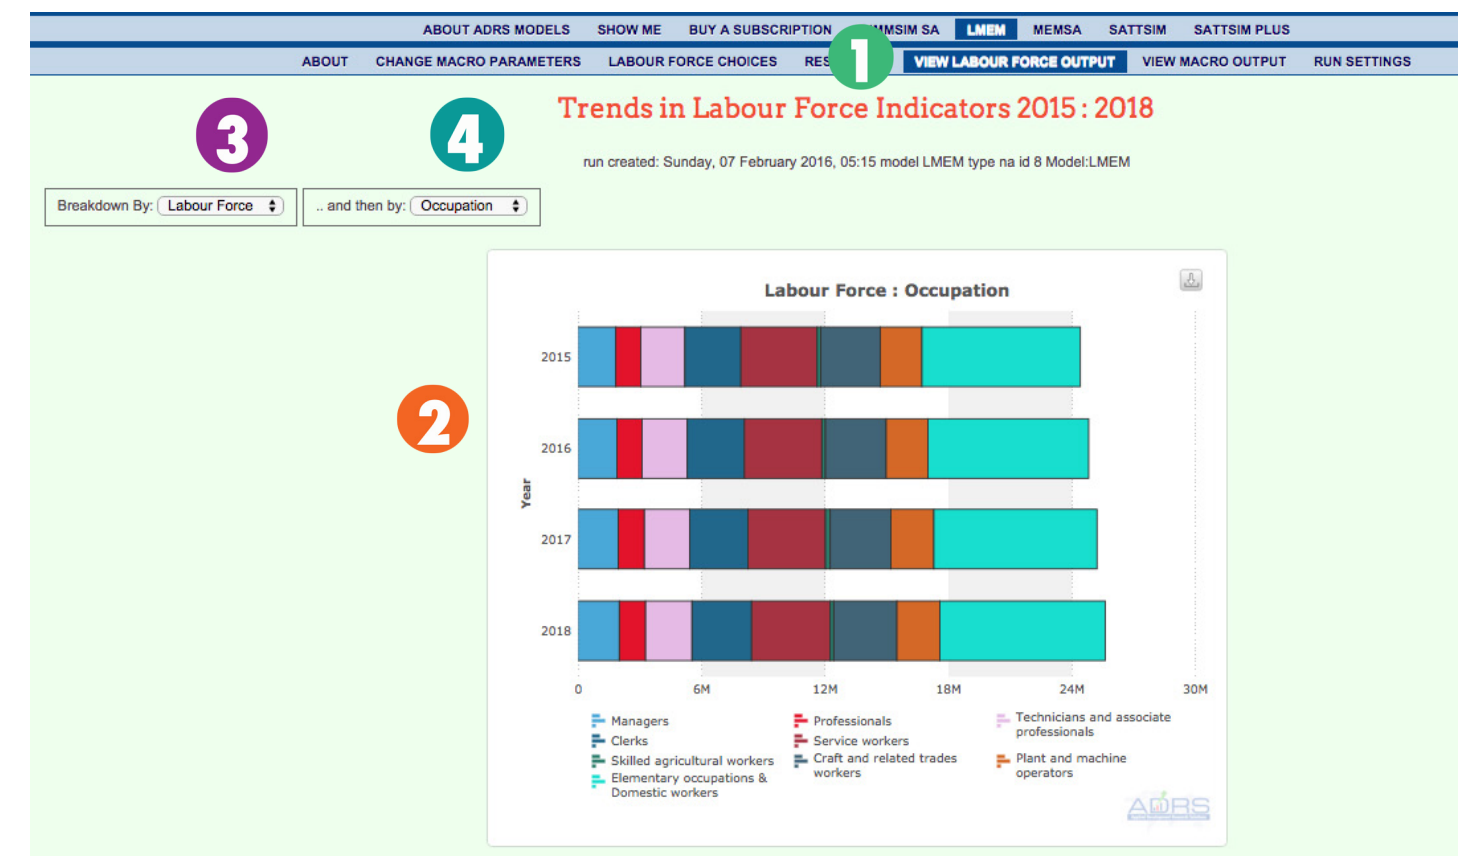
ABOUT ADRS MODELS SHOW ME BUY A SUBSCRIPTION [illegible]MSIM SA LMEM MEMSA SATTSIM SATTSIM PLUS

ABOUT CHANGE MACRO PARAMETERS LABOUR FORCE CHOICES RES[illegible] VIEW LABOUR FORCE OUTPUT VIEW MACRO OUTPUT RUN SETTINGS

1

Trends in Labour Force Indicators 2015 : 2018

3

4

run created: Sunday, 07 February 2016, 05:15 model LMEM type na id 8 Model:LMEM

Breakdown By: Labour Force

.. and then by: Occupation

2

Labour Force : Occupation

Year

2015

2016

2017

2018

0 6M 12M 18M 24M 30M

Managers
Professionals
Technicians and associate professionals
Clerks
Service workers
Skilled agricultural workers
Craft and related trades workers
Plant and machine operators
Elementary occupations & Domestic workers

ADRS